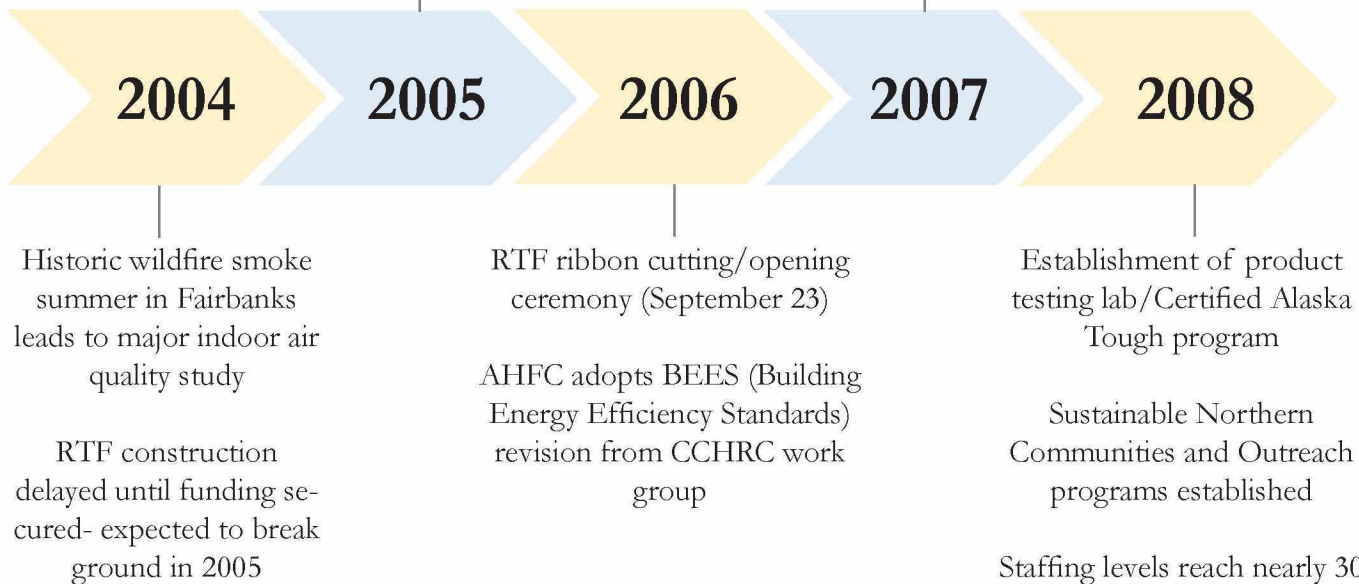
2004

2005

2006

2007

2008

Historic wildfire smoke summer in Fairbanks leads to major indoor air quality study

RTF construction delayed until funding secured- expected to break ground in 2005

RTF ribbon cutting/opening ceremony (September 23)

AHFC adopts BEES (Building Energy Efficiency Standards) revision from CCHRC work group

Establishment of product testing lab/Certified Alaska Tough program

Sustainable Northern Communities and Outreach programs established

Staffing levels reach nearly 3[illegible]